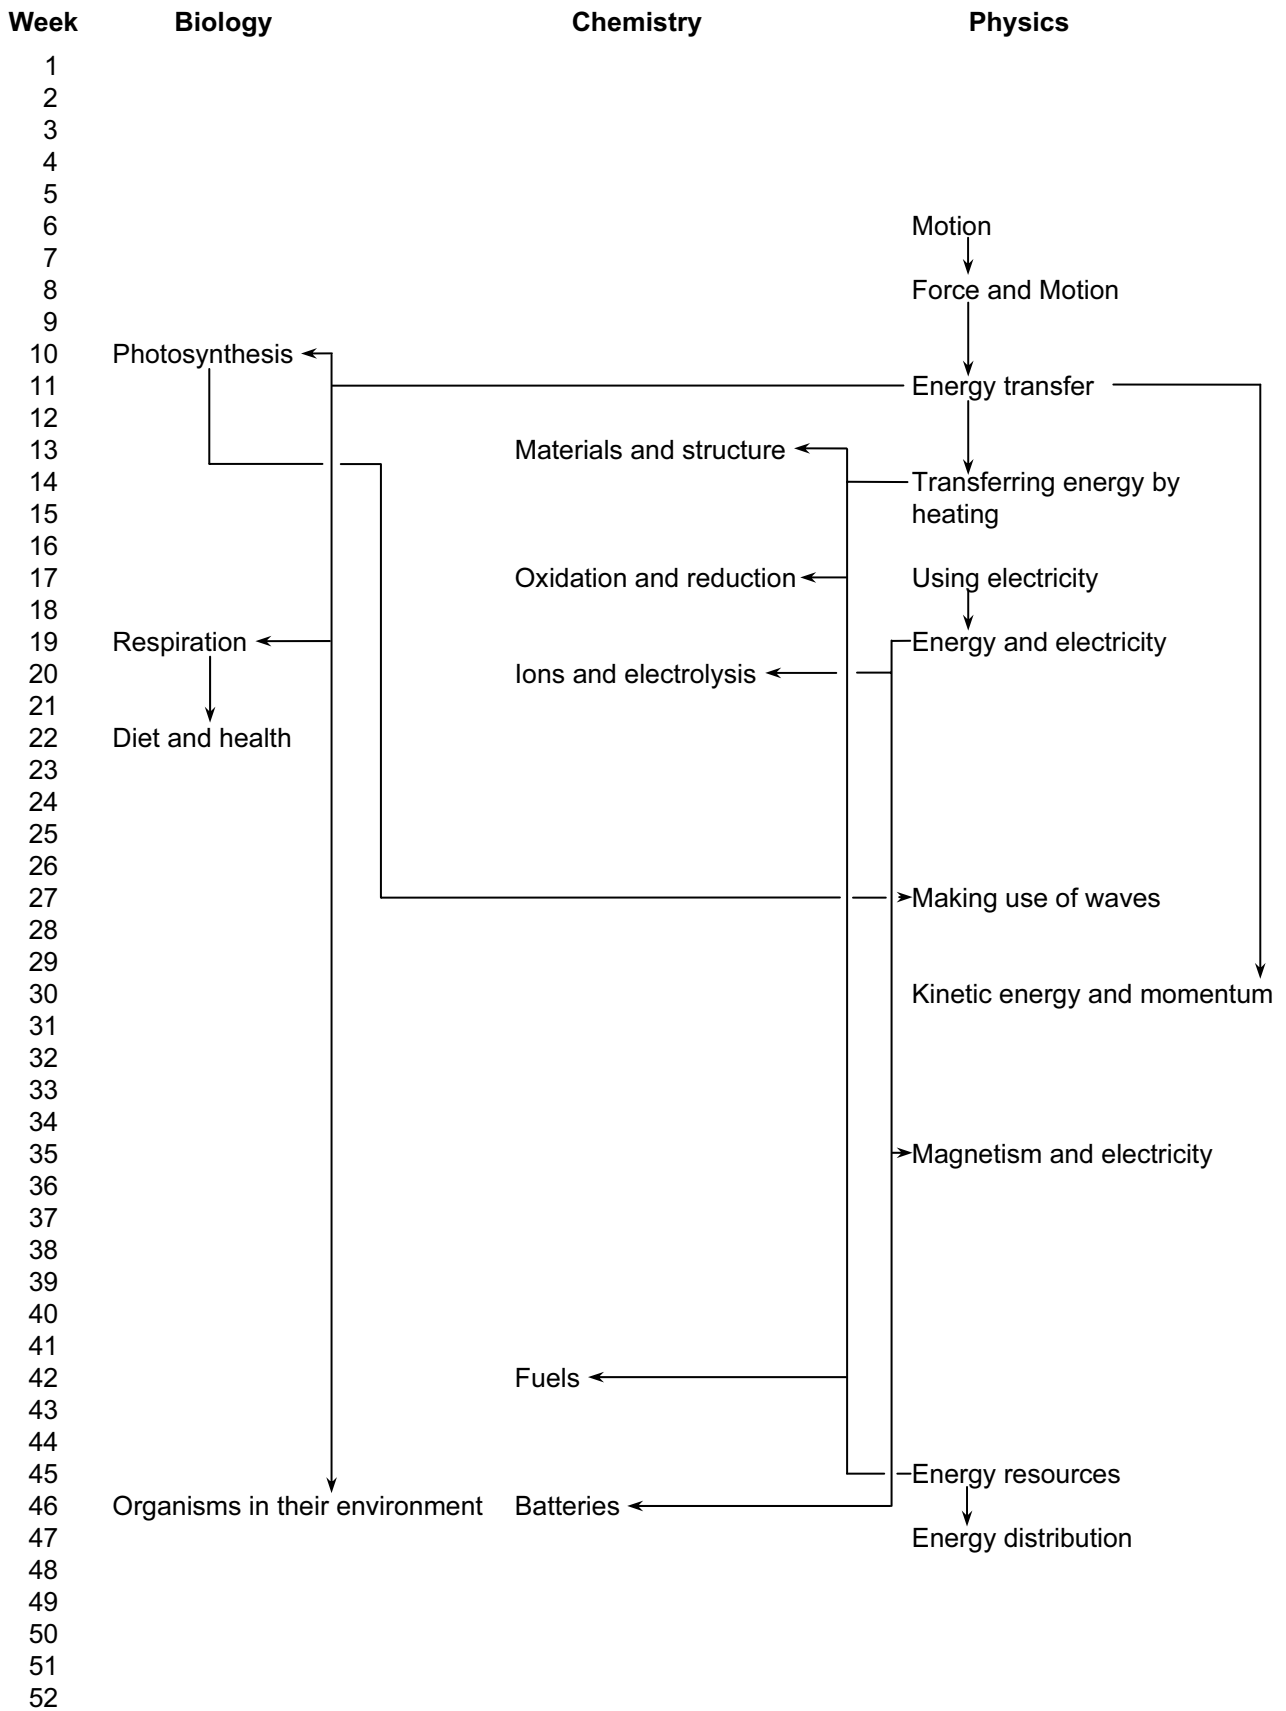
| Week | Biology | Chemistry | Physics |
|---|---|---|---|
| 1 | | | |
| 2 | | | |
| 3 | | | |
| 4 | | | |
| 5 | | | |
| 6 | | | Motion |
| 7 | | | |
| 8 | | | Force and Motion |
| 9 | | | |
| 10 | Photosynthesis | | |
| 11 | | | Energy transfer |
| 12 | | | |
| 13 | | Materials and structure | |
| 14 | | | Transferring energy by heating |
| 15 | | | |
| 16 | | | |
| 17 | | Oxidation and reduction | Using electricity |
| 18 | | | |
| 19 | Respiration | | Energy and electricity |
| 20 | | Ions and electrolysis | |
| 21 | | | |
| 22 | Diet and health | | |
| 23 | | | |
| 24 | | | |
| 25 | | | |
| 26 | | | |
| 27 | | | Making use of waves |
| 28 | | | |
| 29 | | | |
| 30 | | | Kinetic energy and momentum |
| 31 | | | |
| 32 | | | |
| 33 | | | |
| 34 | | | |
| 35 | | | Magnetism and electricity |
| 36 | | | |
| 37 | | | |
| 38 | | | |
| 39 | | | |
| 40 | | | |
| 41 | | | |
| 42 | | Fuels | |
| 43 | | | |
| 44 | | | |
| 45 | | | Energy resources |
| 46 | Organisms in their environment | Batteries | |
| 47 | | | Energy distribution |
| 48 | | | |
| 49 | | | |
| 50 | | | |
| 51 | | | |
| 52 | | | |